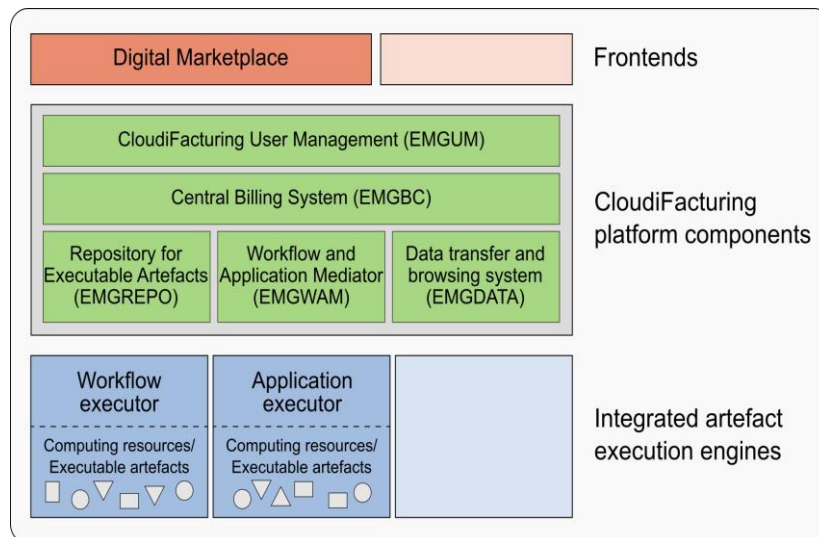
Digital Marketplace

Frontends

CloudiFacturing User Management (EMGUM)

Central Billing System (EMGBC)

Repository for Executable Artefacts (EMGREPO)

Workflow and Application Mediator (EMGWAM)

Data transfer and browsing system (EMGDATA)

CloudiFacturing platform components

Workflow executor

Computing resources/ Executable artefacts

Application executor

Computing resources/ Executable artefacts

Integrated artefact execution engines